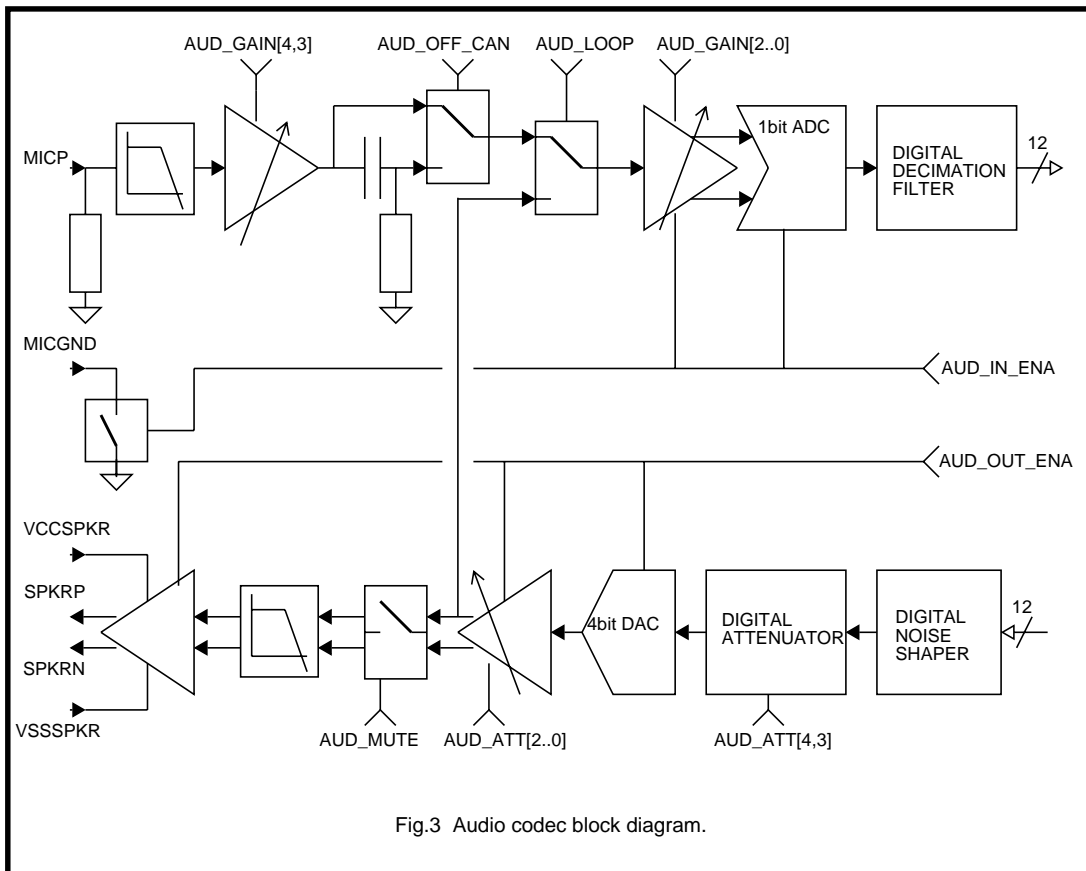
AUD_GAIN[4,3]
AUD_OFF_CAN
AUD_LOOP
AUD_GAIN[2..0]
MICP
1bit ADC
DIGITAL DECIMATION FILTER
12
MICGND
AUD_IN_ENA
AUD_OUT_ENA
VCCSPKR
SPKRP
SPKRN
VSSSPKR
4bit DAC
DIGITAL ATTENUATOR
DIGITAL NOISE SHAPER
12
AUD_MUTE
AUD_ATT[2..0]
AUD_ATT[4,3]

Fig.3 Audio codec block diagram.